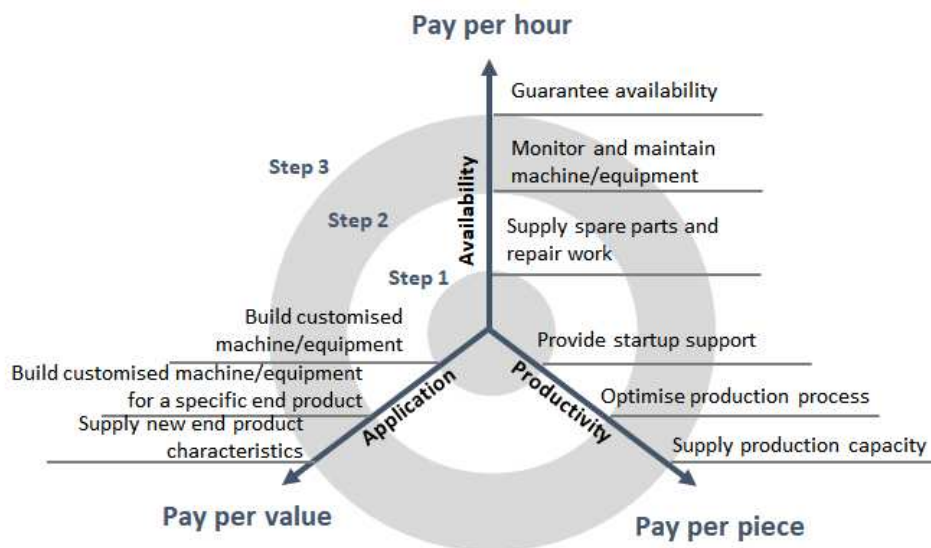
Pay per hour

Guarantee availability

Monitor and maintain machine/equipment

Supply spare parts and repair work

Availability

Step 3

Step 2

Step 1

Build customised machine/equipment

Build customised machine/equipment for a specific end product

Supply new end product characteristics

Application

Provide startup support

Optimise production process

Supply production capacity

Productivity

Pay per value

Pay per piece